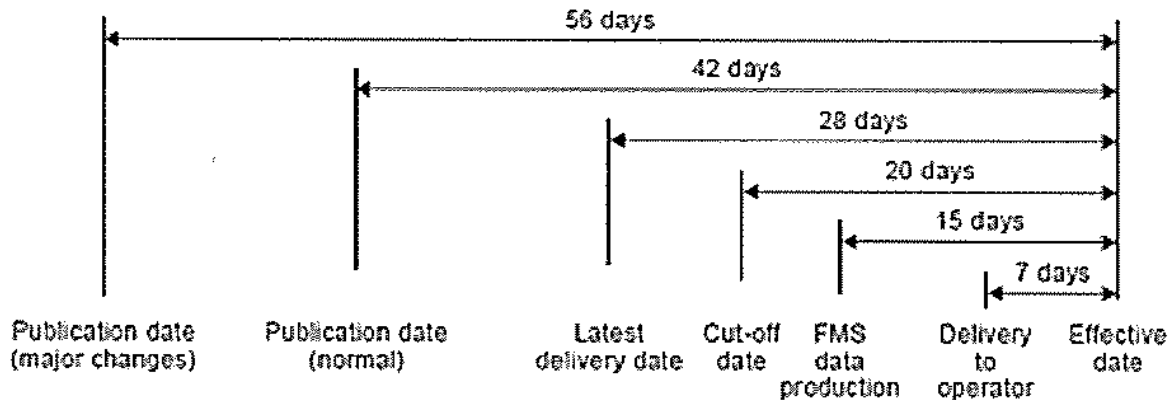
56 days

42 days

28 days

20 days

15 days

7 days

Publication date (major changes)

Publication date (normal)

Latest delivery date

Cut-off date

FMS data production

Delivery to operator

Effective date